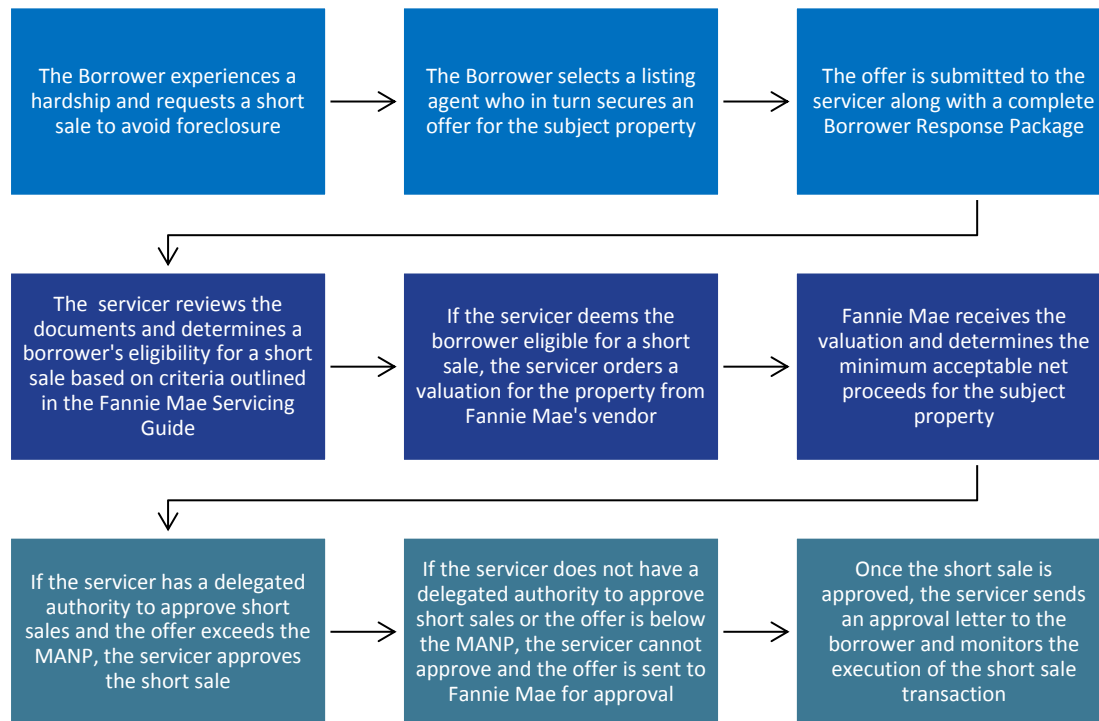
The Borrower experiences a hardship and requests a short sale to avoid foreclosure

The Borrower selects a listing agent who in turn secures an offer for the subject property

The offer is submitted to the servicer along with a complete Borrower Response Package

The  servicer reviews the documents and determines a borrower's eligibility for a short sale based on criteria outlined in the Fannie Mae Servicing Guide

If the servicer deems the borrower eligible for a short sale, the servicer orders a valuation for the property from Fannie Mae's vendor

Fannie Mae receives the valuation and determines the minimum acceptable net proceeds for the subject property

If the servicer has a delegated authority to approve short sales and the offer exceeds the MANP, the servicer approves the short sale

If the servicer does not have a delegated authority to approve short sales or the offer is below the MANP, the servicer cannot approve and the offer is sent to Fannie Mae for approval

Once the short sale is approved, the servicer sends an approval letter to the borrower and monitors the execution of the short sale transaction